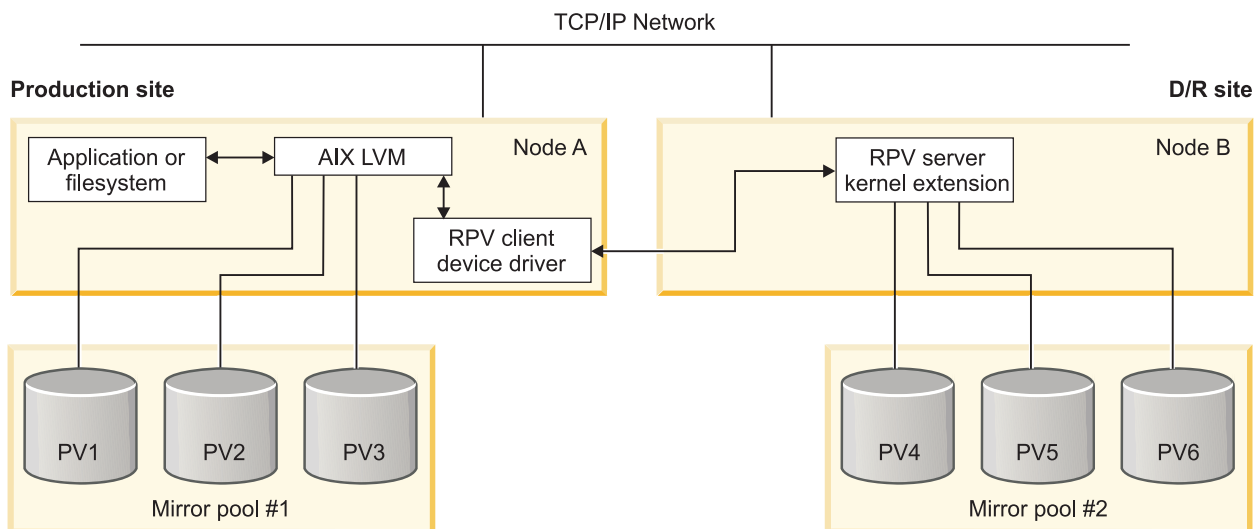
TCP/IP Network

Production site

D/R site

Application or filesystem

AIX LVM

Node A

RPV client device driver

RPV server kernel extension

Node B

PV1

PV2

PV3

Mirror pool #1

PV4

PV5

PV6

Mirror pool #2